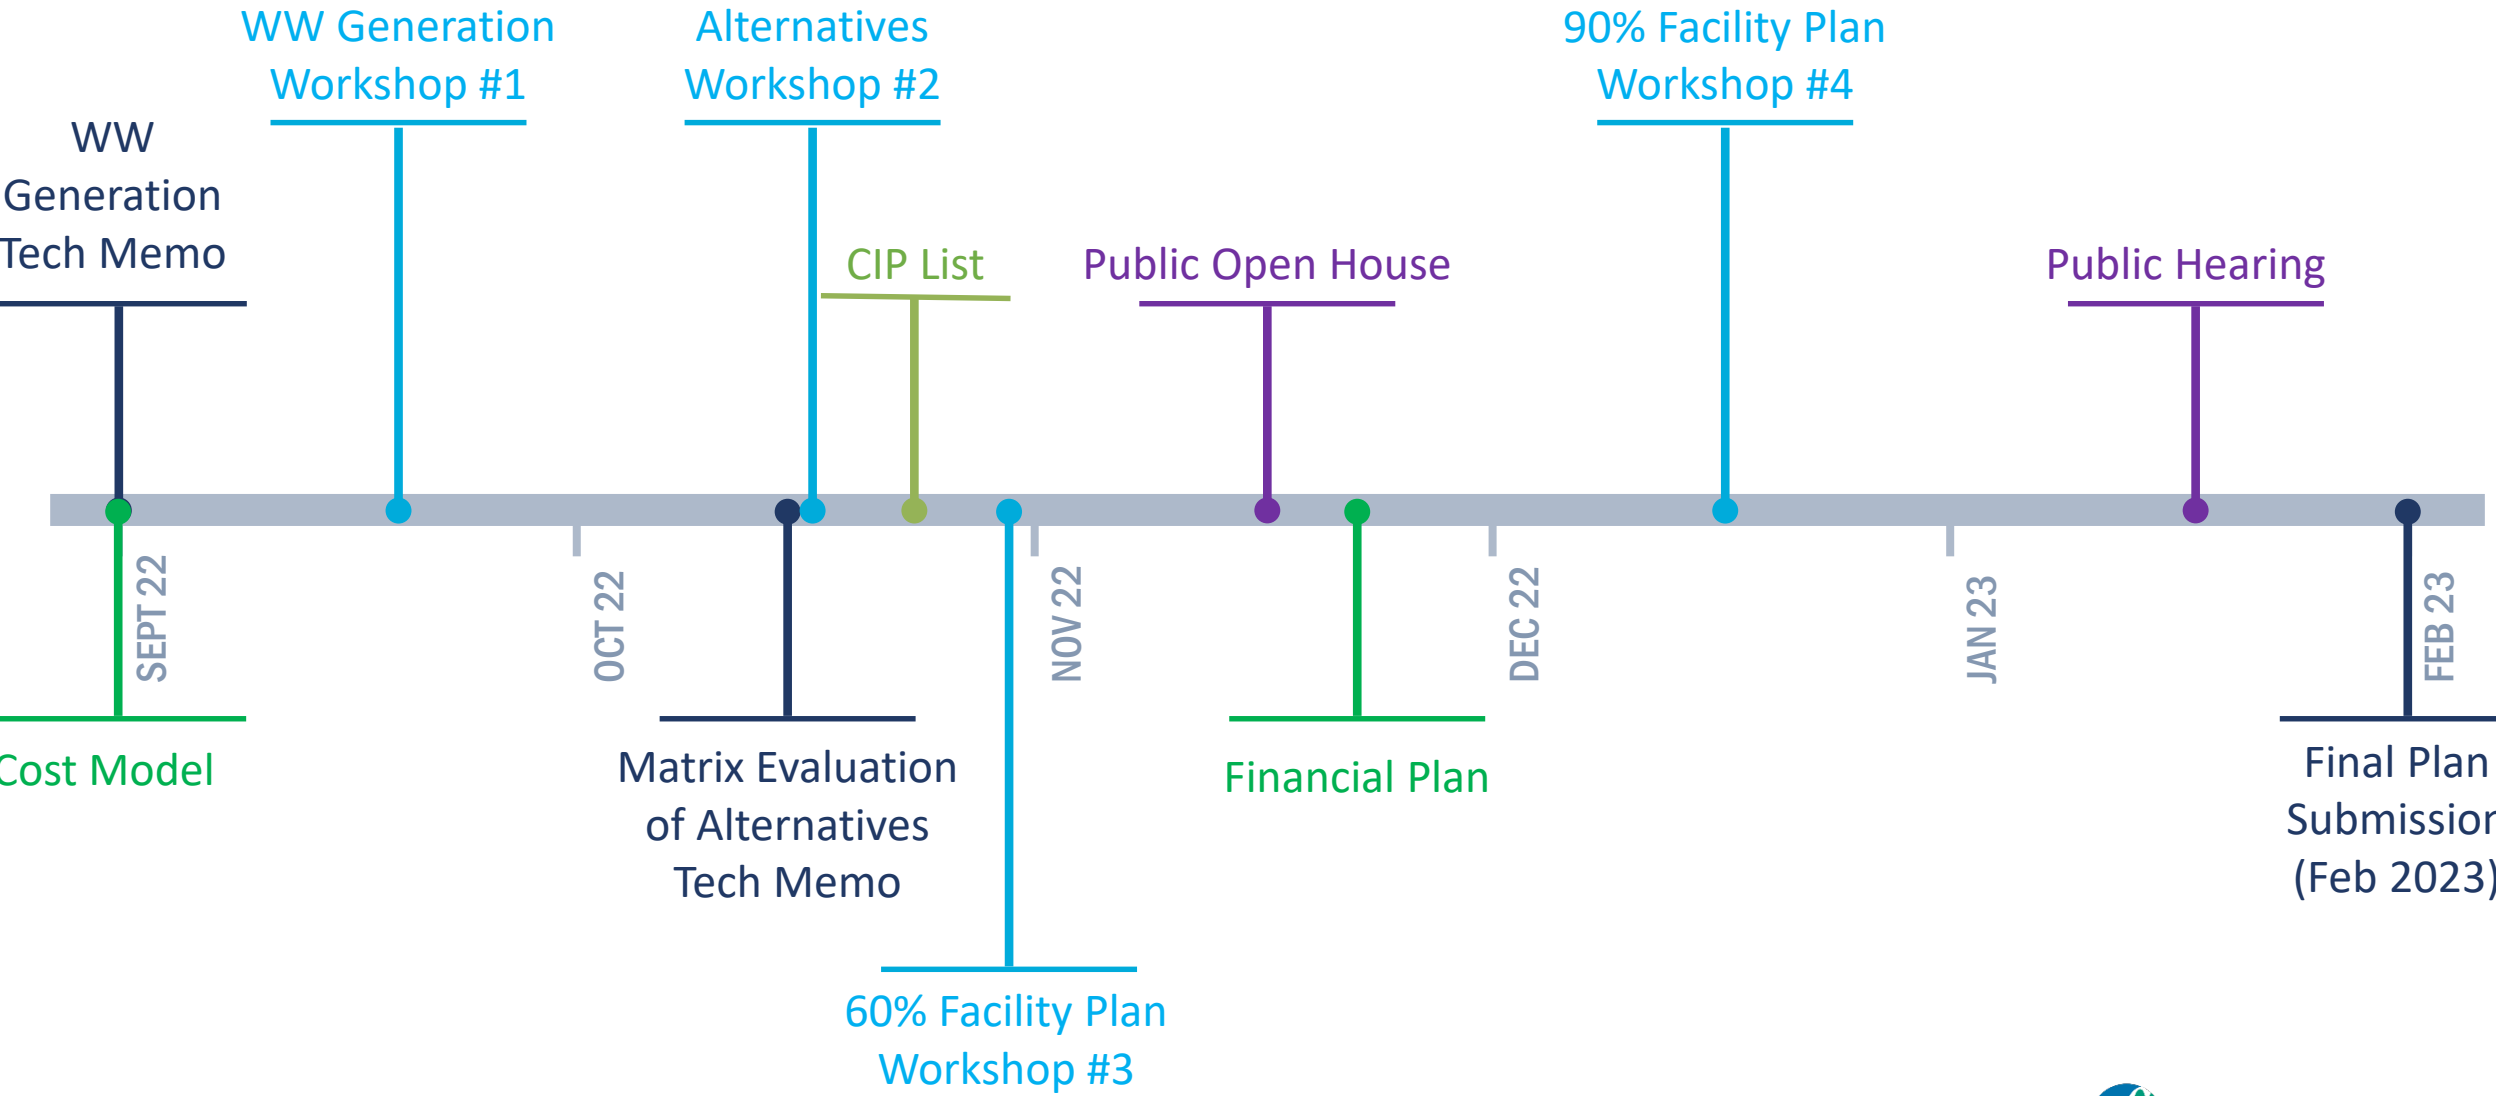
WW Generation Workshop #1

Alternatives Workshop #2

90% Facility Plan Workshop #4

WW Generation Tech Memo

CIP List

Public Open House

Public Hearing

SEPT 22

OCT 22

NOV 22

DEC 22

JAN 23

FEB 23

Cost Model

Matrix Evaluation of Alternatives Tech Memo

Financial Plan

Final Plan Submissio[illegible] (Feb 2023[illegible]

60% Facility Plan Workshop #3